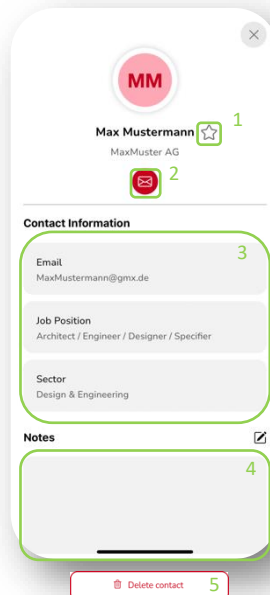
MM

Max Mustermann

1

MaxMuster AG

2

Contact Information

3

Email
MaxMustermann@gmx.de

Job Position
Architect / Engineer / Designer / Specifier

Sector
Design & Engineering

Notes

4

Delete contact

5